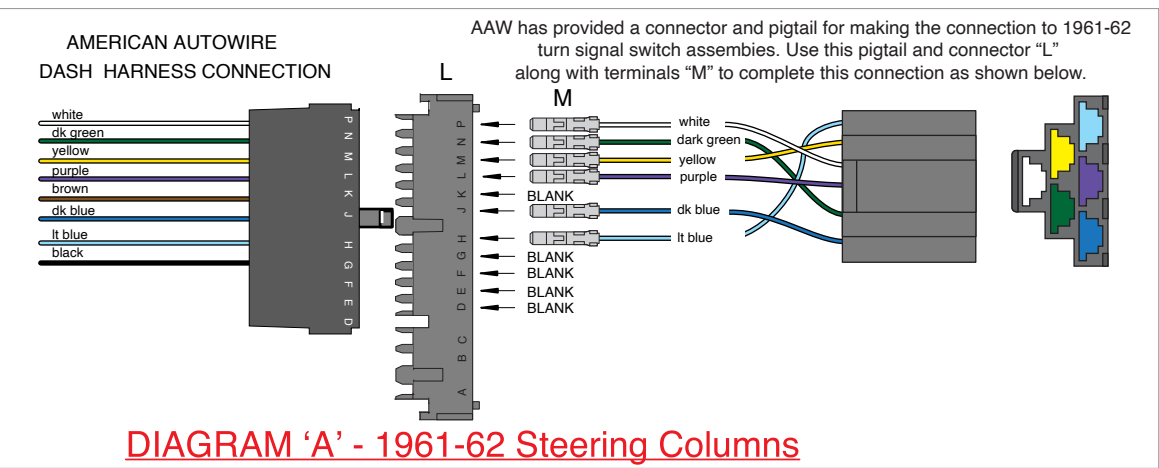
AMERICAN AUTOWIRE
DASH HARNESS CONNECTION

AAW has provided a connector and pigtail for making the connection to 1961-62 turn signal switch assembies. Use this pigtail and connector "L" along with terminals "M" to complete this connection as shown below.

L

M

white
dk green
yellow
purple
brown
dk blue
lt blue
black

P N M L K J H G F E D

P N M L K J H G F E D C B A

white
dark green
yellow
purple
BLANK
dk blue
lt blue
BLANK
BLANK
BLANK
BLANK

DIAGRAM 'A' - 1961-62 Steering Columns